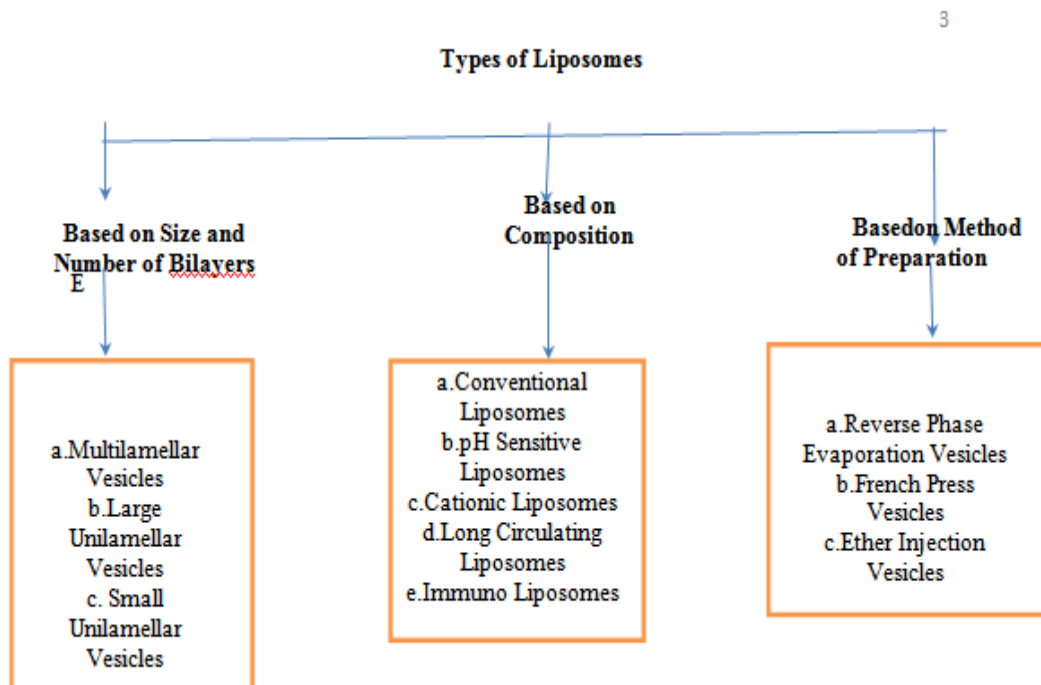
3

Types of Liposomes

Based on Size and Number of Bilayers
E

Based on Composition

Basedon Method of Preparation

a.Multilamellar Vesicles
b.Large Unilamellar Vesicles
c. Small Unilamellar Vesicles

a.Conventional Liposomes
b.pH Sensitive Liposomes
c.Cationic Liposomes
d.Long Circulating Liposomes
e.Immuno Liposomes

a.Reverse Phase Evaporation Vesicles
b.French Press Vesicles
c.Ether Injection Vesicles